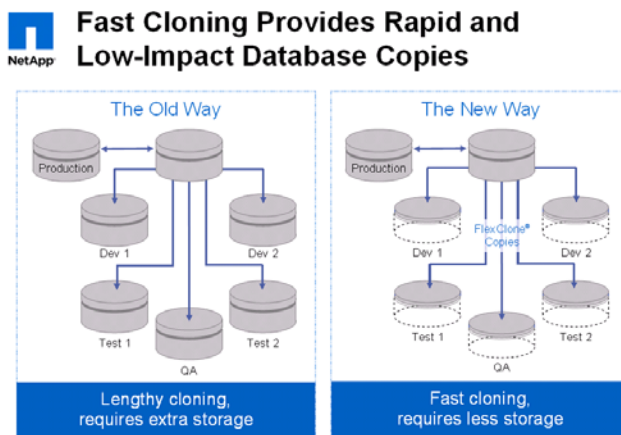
NetApp

Fast Cloning Provides Rapid and Low-Impact Database Copies

The Old Way

Production

Dev 1

Dev 2

Test 1

Test 2

QA

Lengthy cloning, requires extra storage

The New Way

Production

FlexClone® Copies

Dev 1

Dev 2

Test 1

Test 2

QA

Fast cloning, requires less storage